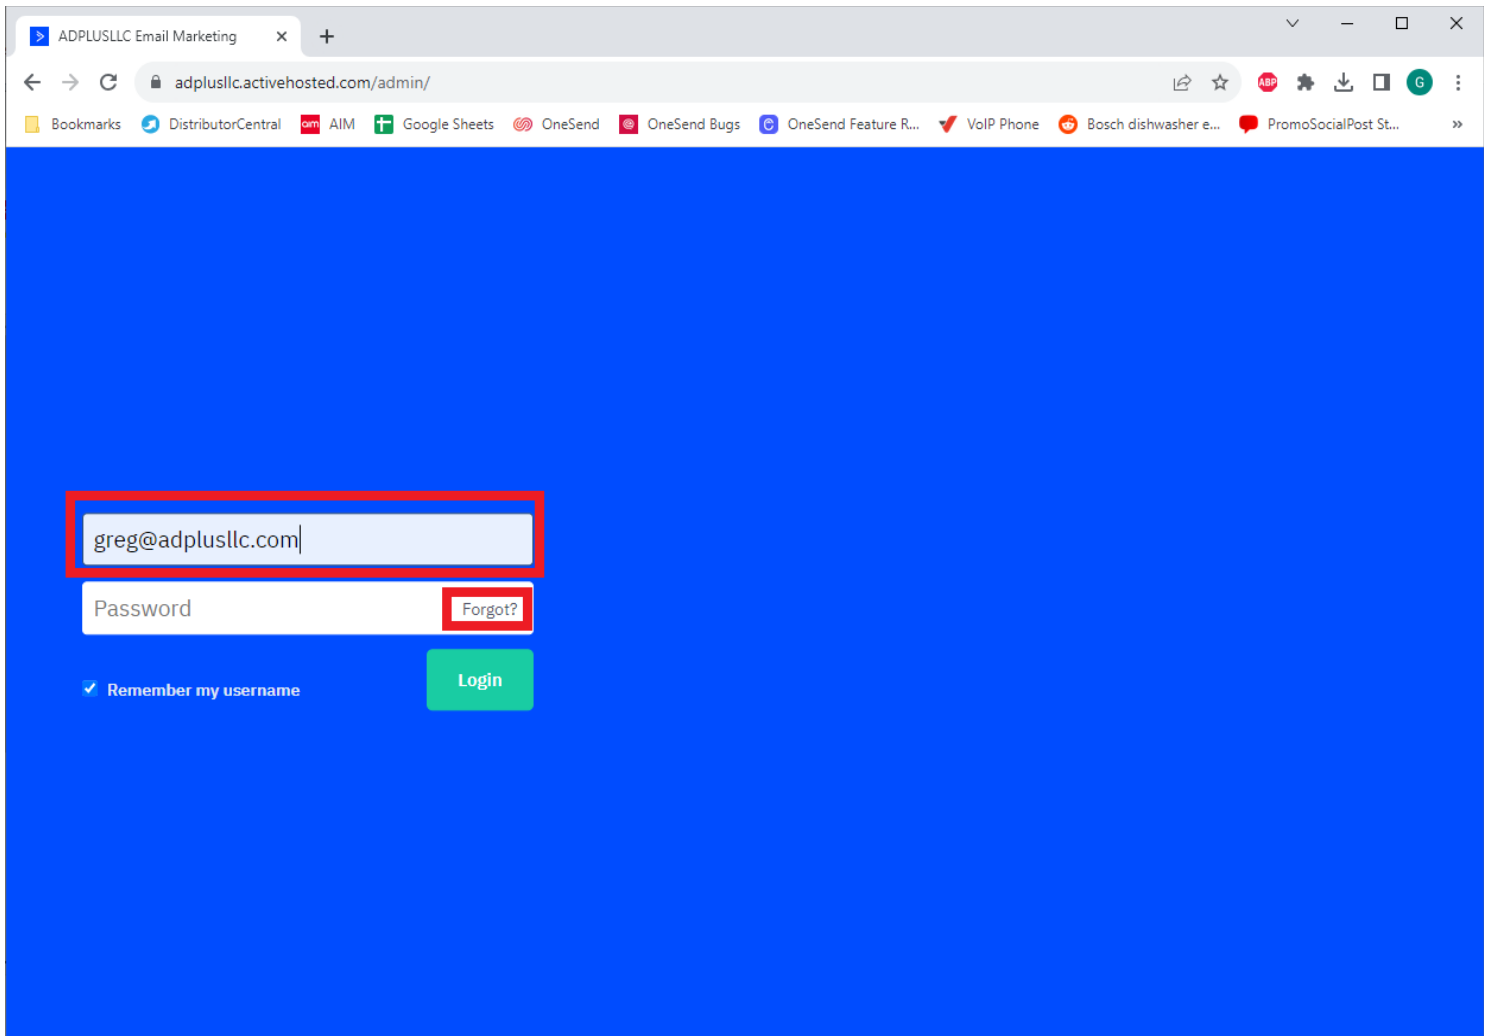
ADPLUSLLC Email Marketing

adplusllc.activehosted.com/admin/

ABP G

Bookmarks DistributorCentral aim AIM Google Sheets OneSend OneSend Bugs OneSend Feature R... VoIP Phone Bosch dishwasher e... PromoSocialPost St... »

greg@adplusllc.com

Password Forgot?

Remember my username

Login